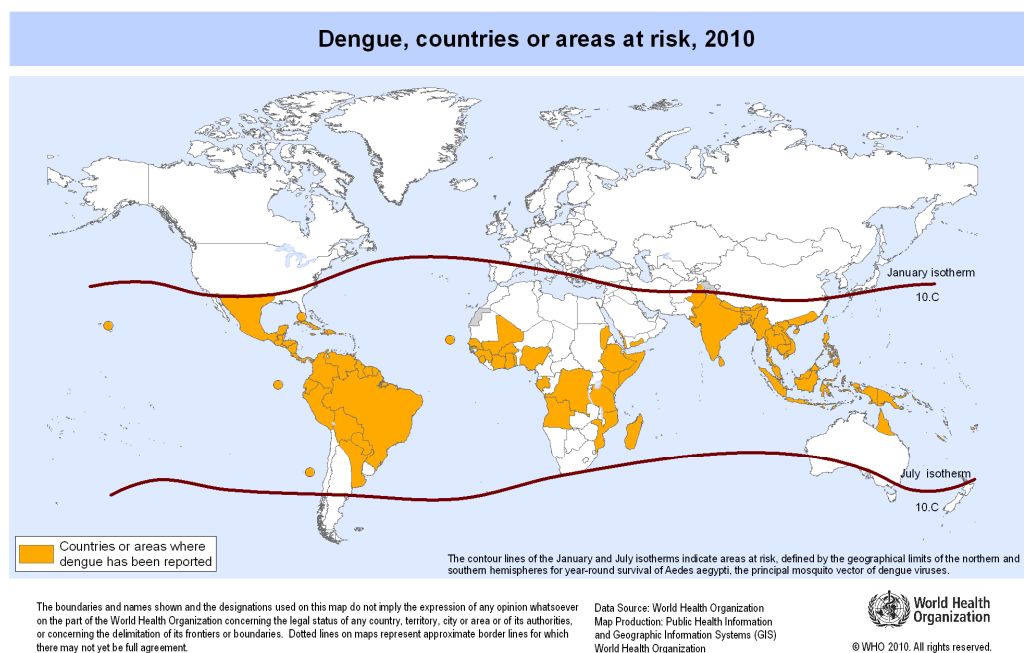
Dengue, countries or areas at risk, 2010

January isotherm
10.C

July isotherm
10.C

Countries or areas where dengue has been reported

The contour lines of the January and July isotherms indicate areas at risk, defined by the geographical limits of the northern and southern hemispheres for year-round survival of Aedes aegypti, the principal mosquito vector of dengue viruses.

The boundaries and names shown and the designations used on this map do not imply the expression of any opinion whatsoever on the part of the World Health Organization concerning the legal status of any country, territory, city or area or of its authorities, or concerning the delimitation of its frontiers or boundaries. Dotted lines on maps represent approximate border lines for which there may not yet be full agreement.

Data Source: World Health Organization
Map Production: Public Health Information and Geographic Information Systems (GIS)
World Health Organization

World Health Organization

© WHO 2010. All rights reserved.